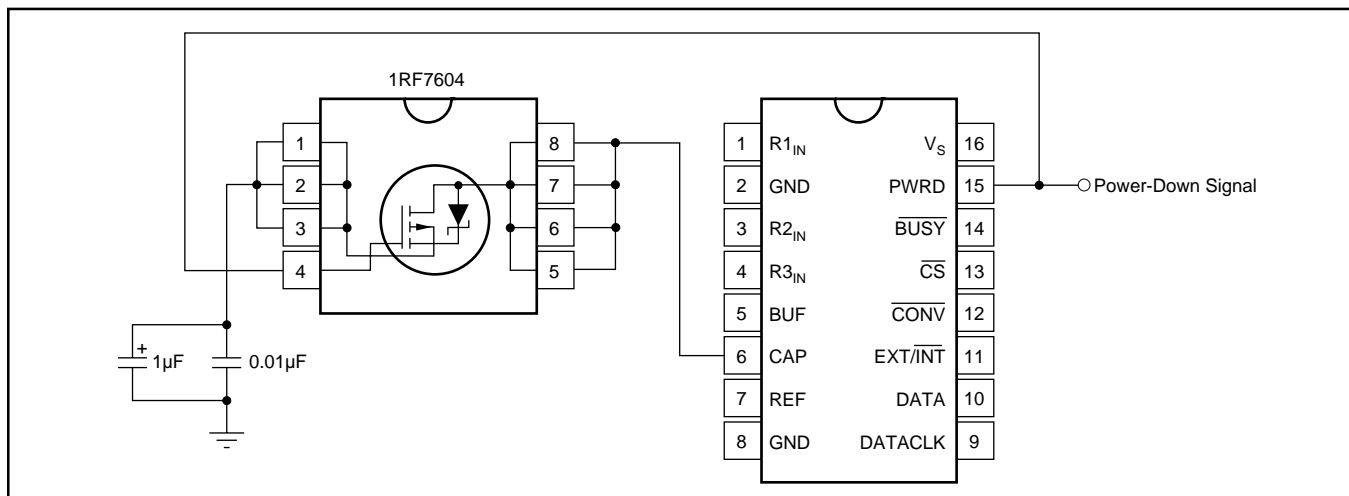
1RF7604

1
2
3
4
8
7
6
5

+
1µF
0.01µF

1 $R1_{IN}$
2 GND
3 $R2_{IN}$
4 $R3_{IN}$
5 BUF
6 CAP
7 REF
8 GND

$V_S$ 16
PWRD 15
$\overline{BUSY}$ 14
$\overline{CS}$ 13
$\overline{CONV}$ 12
EXT/$\overline{INT}$ 11
DATA 10
DATACLK 9

Power-Down Signal